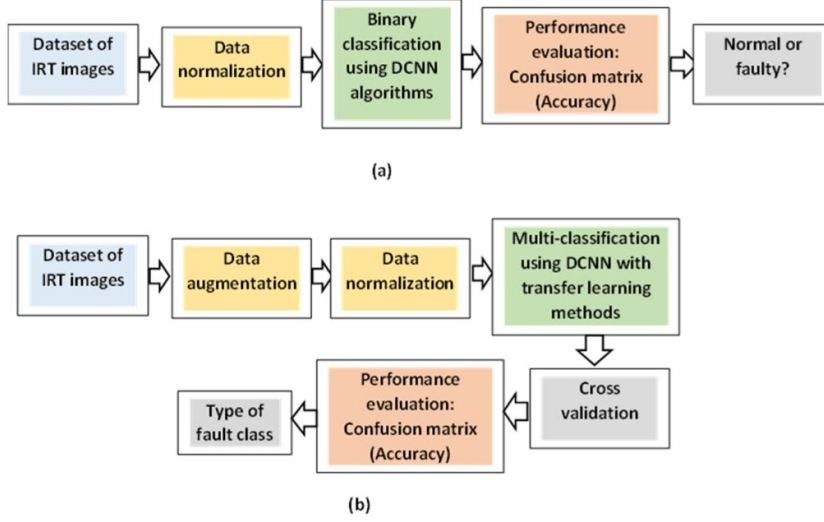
Dataset of IRT images

Data normalization

Binary classification using DCNN algorithms

Performance evaluation: Confusion matrix (Accuracy)

Normal or faulty?

(a)

Dataset of IRT images

Data augmentation

Data normalization

Multi-classification using DCNN with transfer learning methods

Cross validation

Performance evaluation: Confusion matrix (Accuracy)

Type of fault class

(b)